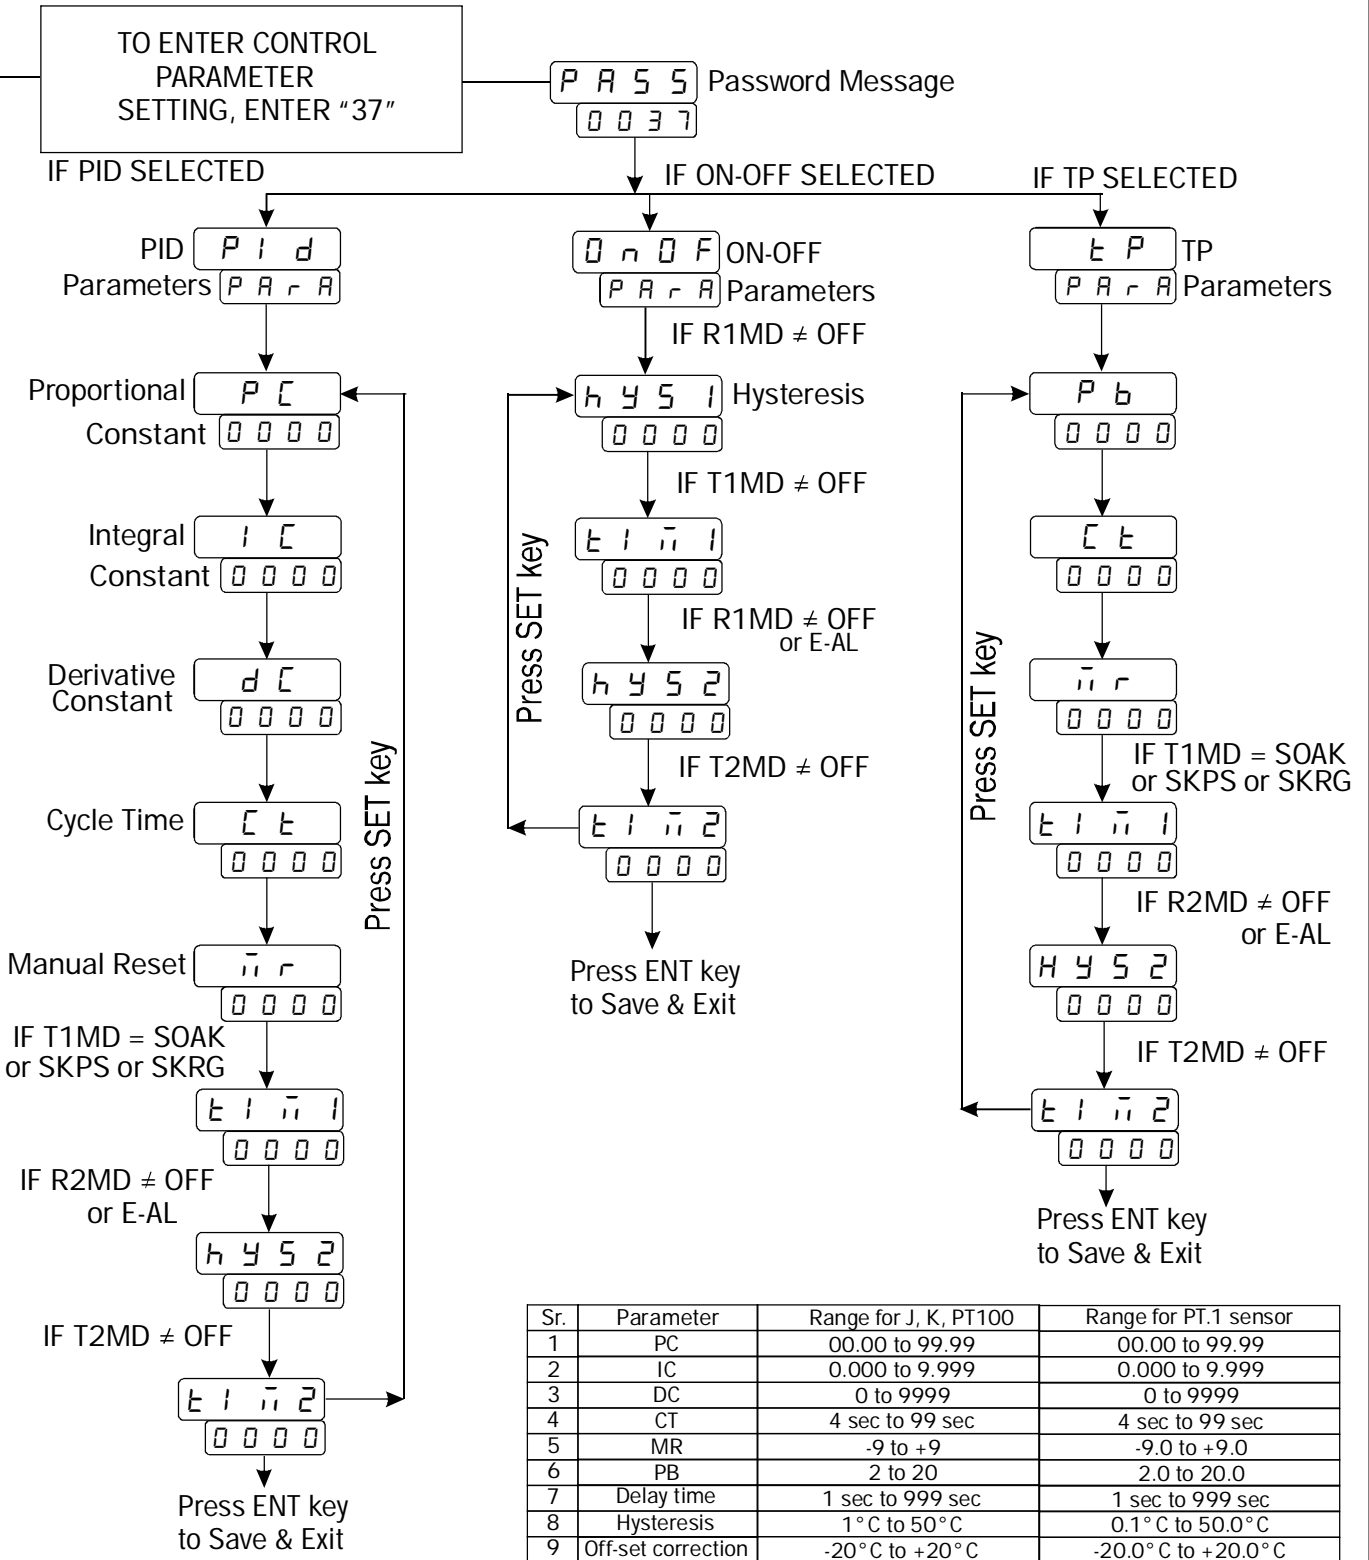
TO ENTER CONTROL PARAMETER SETTING, ENTER "37"

PASS Password Message
0037

IF PID SELECTED

IF ON-OFF SELECTED

IF TP SELECTED

PID PId
Parameters PArA

OnOF ON-OFF
PArA Parameters

tP TP
PArA Parameters

Proportional PC
Constant 0000

Integral IC
Constant 0000

Derivative Constant dC
0000

Cycle Time Ct
0000

Manual Reset mr
0000

IF T1MD = SOAK or SKPS or SKRG

tim1
0000

IF R2MD ≠ OFF or E-AL

hyS2
0000

IF T2MD ≠ OFF

tim2
0000

Press ENT key to Save & Exit

Press SET key

IF R1MD ≠ OFF

hyS1 Hysteresis
0000

IF T1MD ≠ OFF

tim1
0000

IF R1MD ≠ OFF or E-AL

hyS2
0000

IF T2MD ≠ OFF

tim2
0000

Press ENT key to Save & Exit

Press SET key

Pb
0000

Ct
0000

mr
0000

IF T1MD = SOAK or SKPS or SKRG

tim1
0000

IF R2MD ≠ OFF or E-AL

HyS2
0000

IF T2MD ≠ OFF

tim2
0000

Press ENT key to Save & Exit

Press SET key

| Sr. | Parameter | Range for J, K, PT100 | Range for PT.1 sensor |
|---|---|---|---|
| 1 | PC | 00.00 to 99.99 | 00.00 to 99.99 |
| 2 | IC | 0.000 to 9.999 | 0.000 to 9.999 |
| 3 | DC | 0 to 9999 | 0 to 9999 |
| 4 | CT | 4 sec to 99 sec | 4 sec to 99 sec |
| 5 | MR | -9 to +9 | -9.0 to +9.0 |
| 6 | PB | 2 to 20 | 2.0 to 20.0 |
| 7 | Delay time | 1 sec to 999 sec | 1 sec to 999 sec |
| 8 | Hysteresis | 1°C to 50°C | 0.1°C to 50.0°C |
| 9 | Off-set correction | -20°C to +20°C | -20.0°C to +20.0°C |